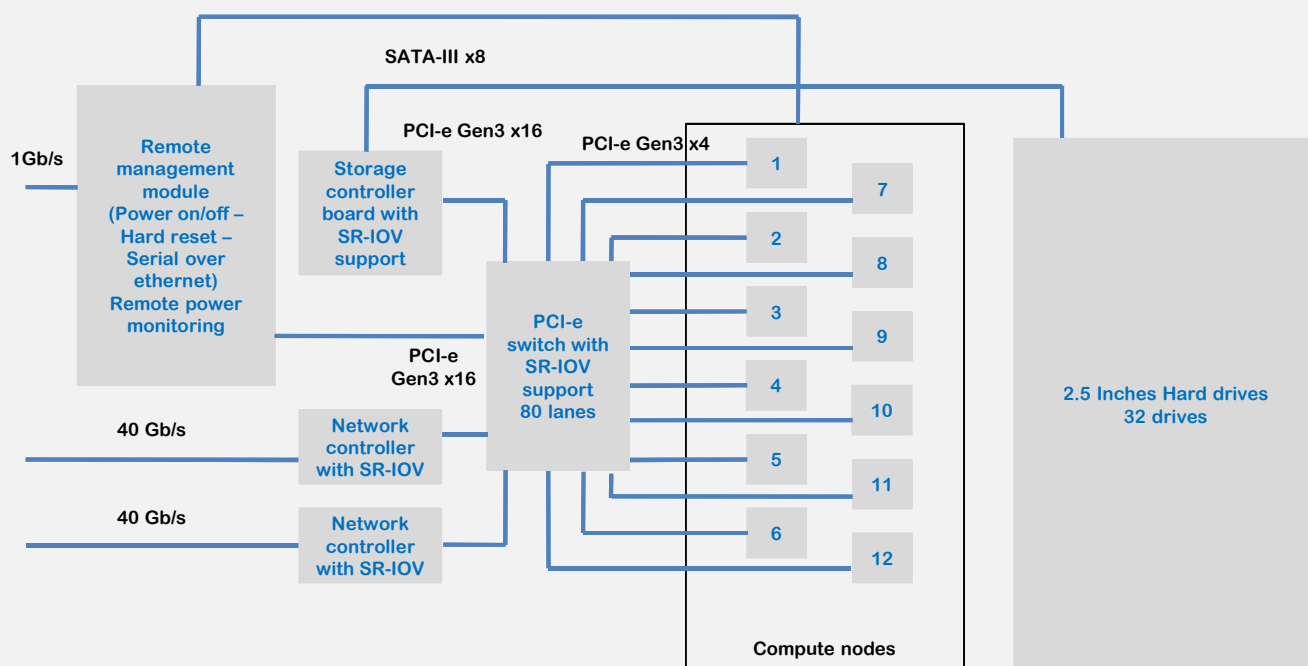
SATA-III x8

PCI-e Gen3 x16

PCI-e Gen3 x4

1Gb/s

Remote management module (Power on/off – Hard reset – Serial over ethernet) Remote power monitoring

Storage controller board with SR-IOV support

1

7

2

8

3

9

4

10

5

11

6

12

PCI-e switch with SR-IOV support 80 lanes

PCI-e Gen3 x16

40 Gb/s

Network controller with SR-IOV

40 Gb/s

Network controller with SR-IOV

2.5 Inches Hard drives 32 drives

Compute nodes